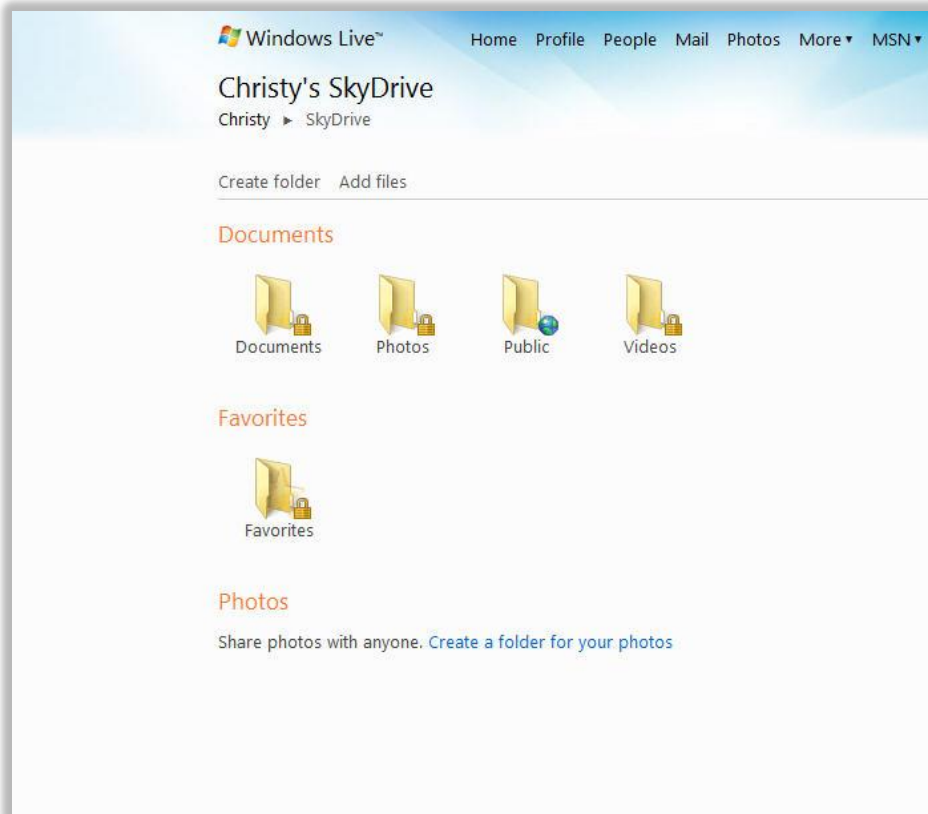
Windows Live™ Home Profile People Mail Photos More ▾ MSN ▾

Christy's SkyDrive

Christy ► SkyDrive

Create folder Add files

Documents

Documents Photos Public Videos

Favorites

Favorites

Photos

Share photos with anyone. Create a folder for your photos